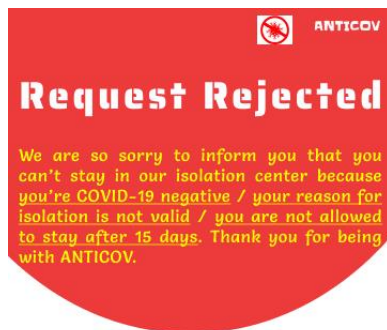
ANTICOV

Request Rejected

We are so sorry to inform you that you can't stay in our isolation center because you're COVID-19 negative / your reason for isolation is not valid / you are not allowed to stay after 15 days. Thank you for being with ANTICOV.